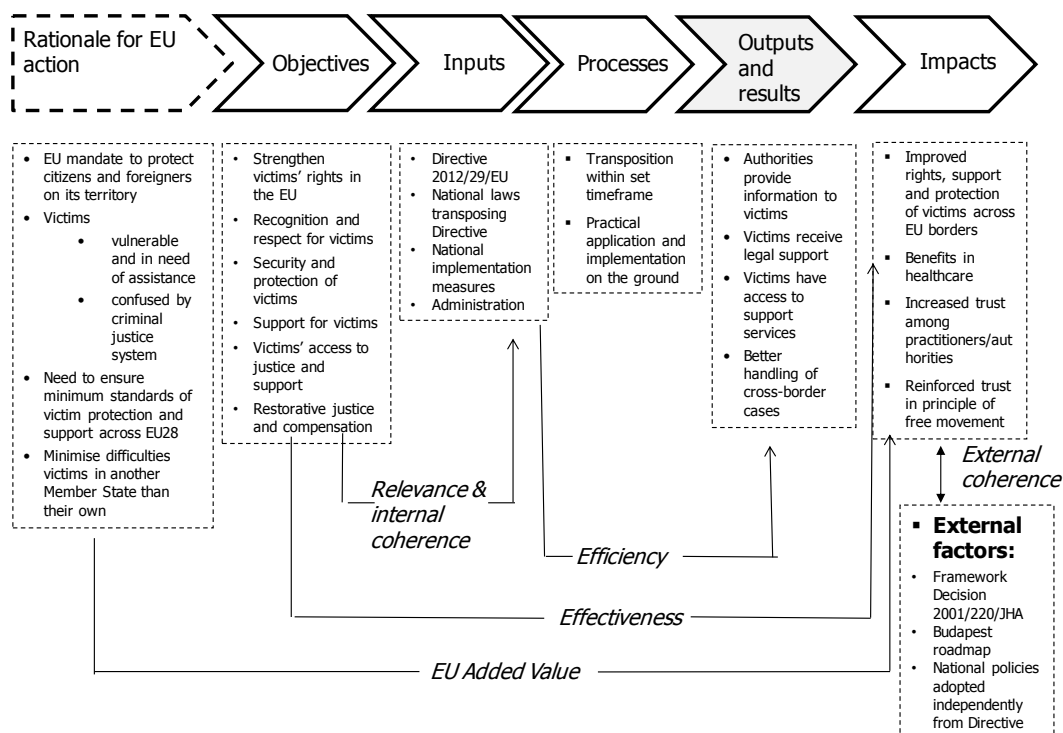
Rationale for EU action

Objectives

Inputs

Processes

Outputs and results

Impacts

- EU mandate to protect citizens and foreigners on its territory
- Victims
  - vulnerable and in need of assistance
  - confused by criminal justice system
- Need to ensure minimum standards of victim protection and support across EU28
- Minimise difficulties victims in another Member State than their own

- Strengthen victims' rights in the EU
- Recognition and respect for victims
- Security and protection of victims
- Support for victims
- Victims' access to justice and support
- Restorative justice and compensation

- Directive 2012/29/EU
- National laws transposing Directive
- National implementation measures
- Administration

- Transposition within set timeframe
- Practical application and implementation on the ground

- Authorities provide information to victims
- Victims receive legal support
- Victims have access to support services
- Better handling of cross-border cases

- Improved rights, support and protection of victims across EU borders
- Benefits in healthcare
- Increased trust among practitioners/authorities
- Reinforced trust in principle of free movement

External coherence

Relevance & internal coherence

Efficiency

Effectiveness

EU Added Value

- External factors:
- Framework Decision 2001/220/JHA
- Budapest roadmap
- National policies adopted independently from Directive